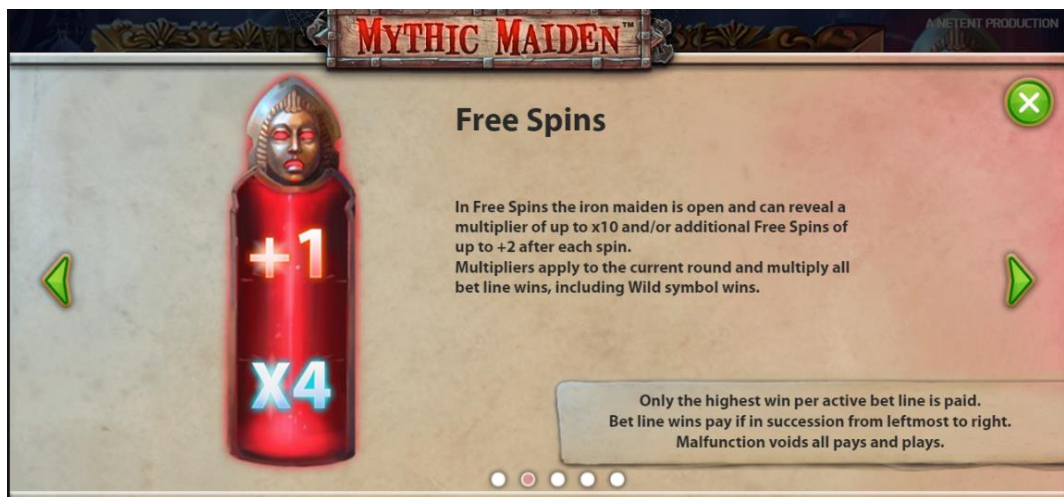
MYTHIC MAIDEN™

A NETENT PRODUCTION

Free Spins

+1

X4

In Free Spins the iron maiden is open and can reveal a multiplier of up to x10 and/or additional Free Spins of up to +2 after each spin.
Multipliers apply to the current round and multiply all bet line wins, including Wild symbol wins.

Only the highest win per active bet line is paid.
Bet line wins pay if in succession from leftmost to right.
Malfunction voids all pays and plays.